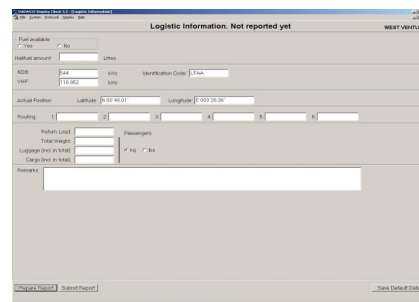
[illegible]
File System Protocols Display Help

Logistic Information. Not reported yet

WEST VENTU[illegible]

Fuel available
Yes No

Helifuel amount: Litres

NDB: 544 kHz
VHF: 118.962 MHz
Identification Code: LFAA

Actual Position: Latitude N 60 46.01' Longitude E 003 26.36'

Routing: 1: 2: 3: 4: 5: 6:

Return Load:
Total Weight:
Luggage (incl. in total):
Cargo (incl. in total):

Passengers
kg lbs

Remarks:

Prepare Report Submit Report

Save Default Dat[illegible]